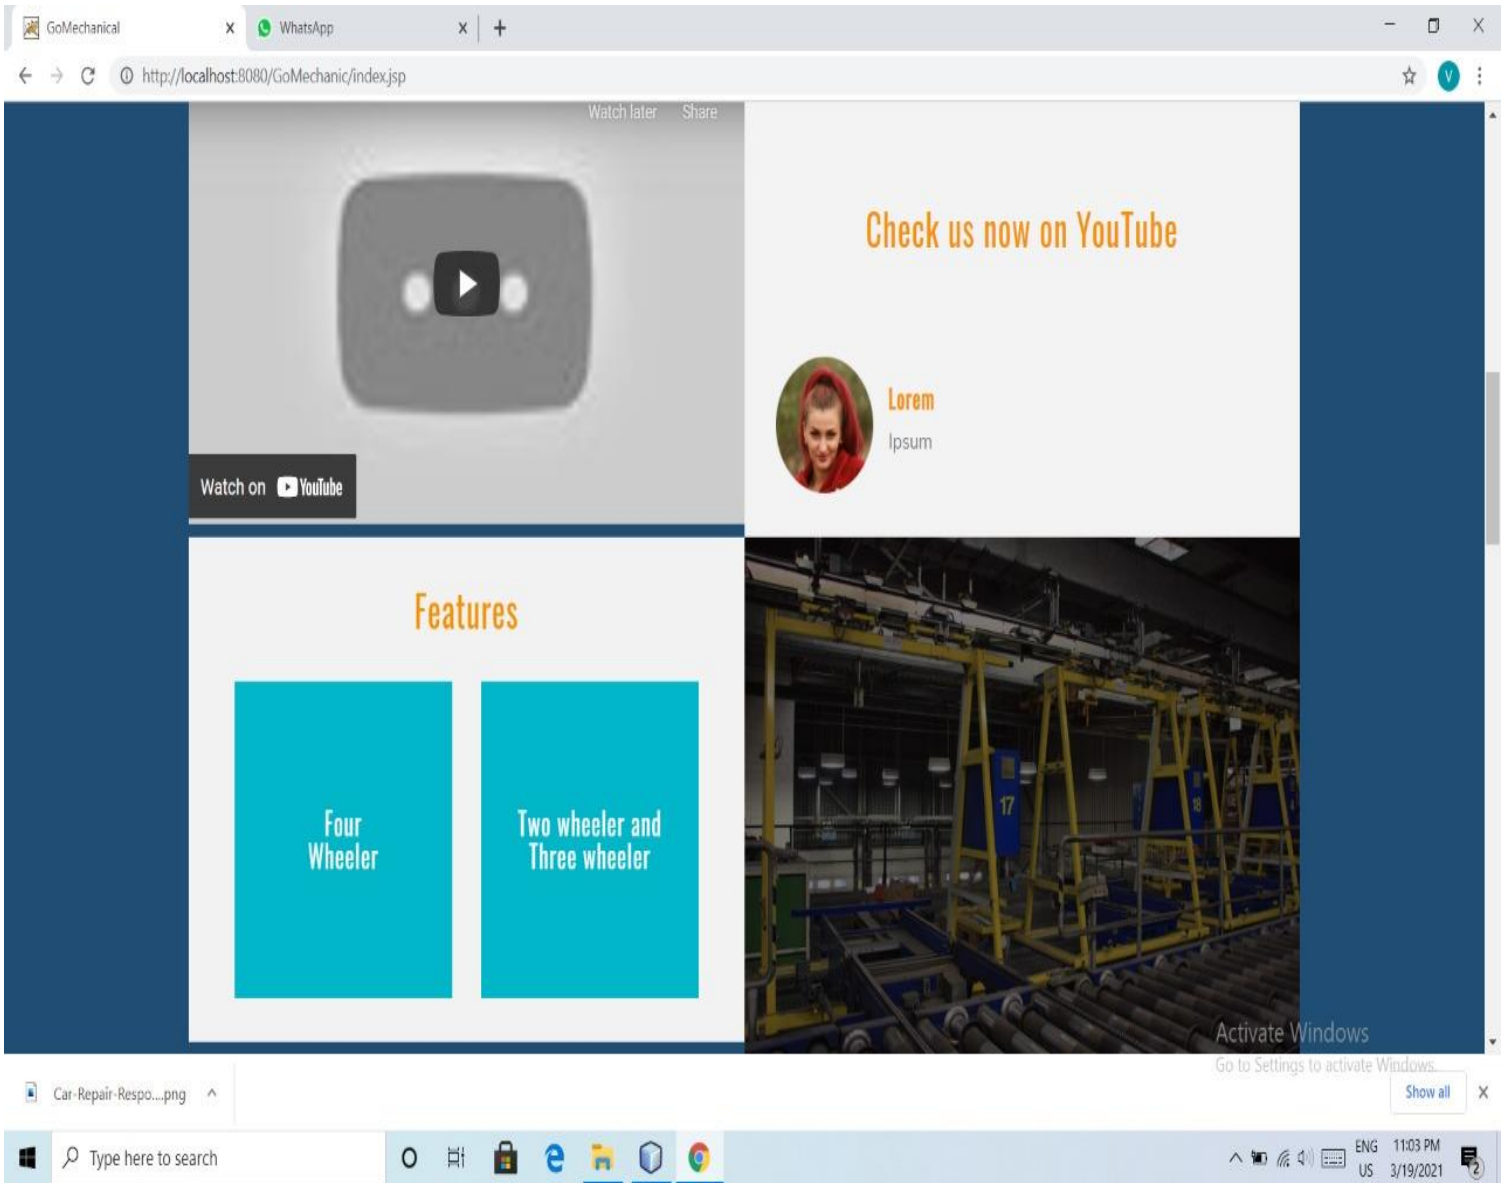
GoMechanical x
WhatsApp x
+
http://localhost:8080/GoMechanic/index.jsp
V

Watch later Share

Watch on YouTube

Check us now on YouTube

Lorem
Ipsum

Features

Four Wheeler

Two wheeler and Three wheeler

17

18

Activate Windows
Go to Settings to activate Windows.

Car-Repair-Respo....png ^
Show all
X

Type here to search
ENG US
11:03 PM
3/19/2021
2